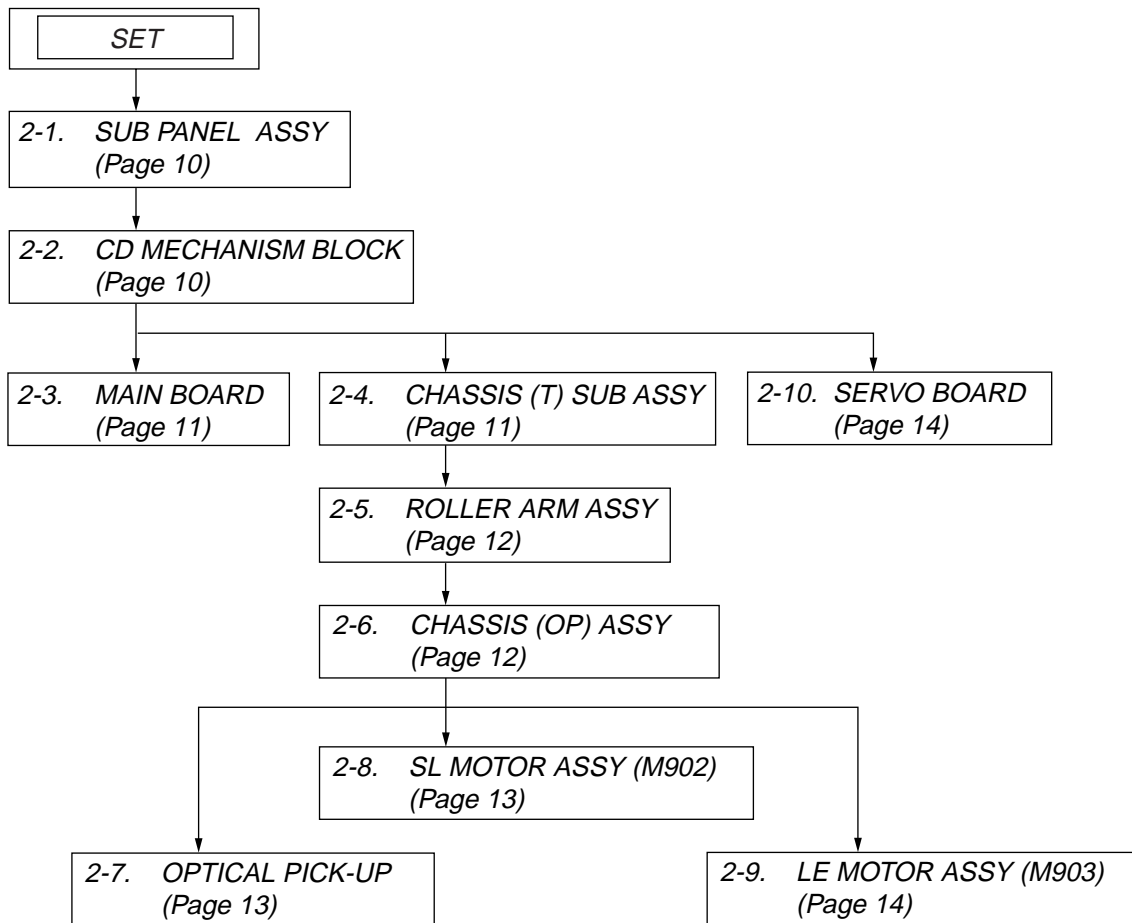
SET

2-1. SUB PANEL ASSY (Page 10)

2-2. CD MECHANISM BLOCK (Page 10)

2-3. MAIN BOARD (Page 11)

2-4. CHASSIS (T) SUB ASSY (Page 11)

2-10. SERVO BOARD (Page 14)

2-5. ROLLER ARM ASSY (Page 12)

2-6. CHASSIS (OP) ASSY (Page 12)

2-8. SL MOTOR ASSY (M902) (Page 13)

2-7. OPTICAL PICK-UP (Page 13)

2-9. LE MOTOR ASSY (M903) (Page 14)